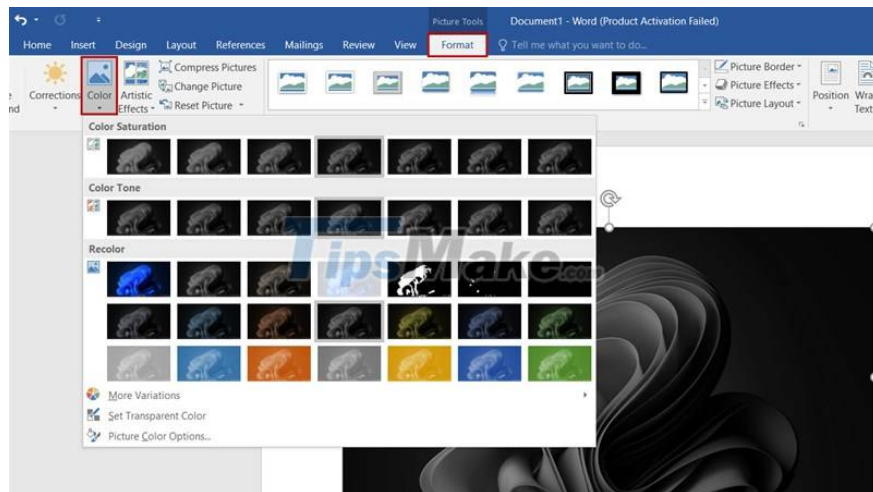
Picture Tools Document1 - Word (Product Activation Failed)

Home Insert Design Layout References Mailings Review View Format Tell me what you want to do...

Corrections Color Artistic Effects Compress Pictures Change Picture Reset Picture

Picture Border Picture Effects Picture Layout

Position Wra Text

nd

Color Saturation

Color Tone

Recolor

TipsMake.com

More Variations

Set Transparent Color

Picture Color Options...